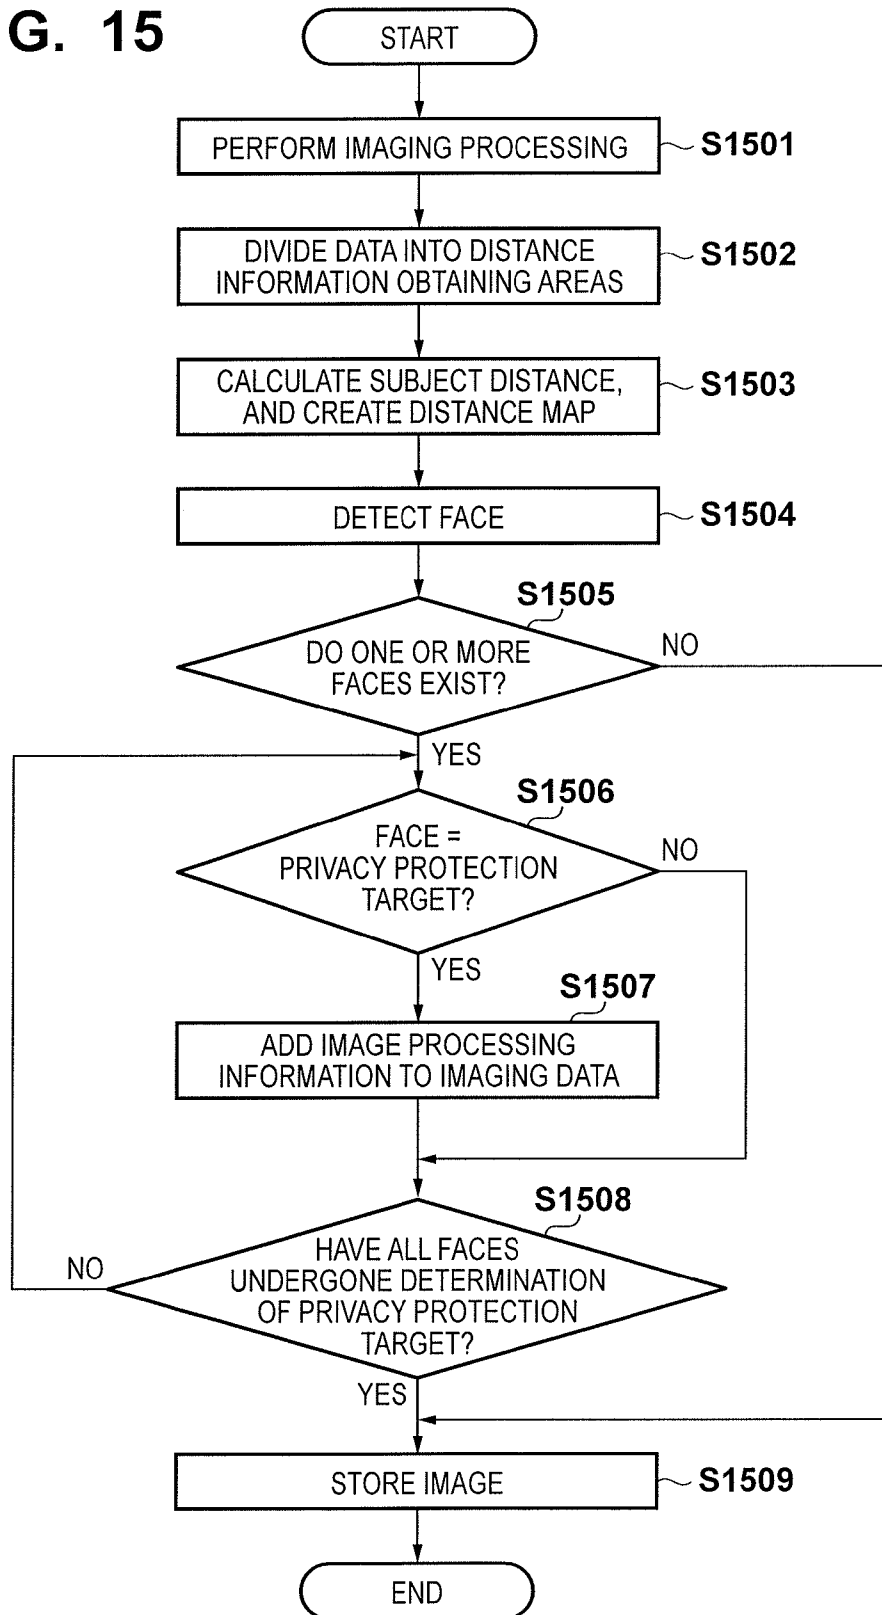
G. 15

START

PERFORM IMAGING PROCESSING

S1501

DIVIDE DATA INTO DISTANCE INFORMATION OBTAINING AREAS

S1502

CALCULATE SUBJECT DISTANCE, AND CREATE DISTANCE MAP

S1503

DETECT FACE

S1504

S1505

DO ONE OR MORE FACES EXIST?

NO

YES

S1506

FACE = PRIVACY PROTECTION TARGET?

NO

YES

S1507

ADD IMAGE PROCESSING INFORMATION TO IMAGING DATA

S1508

NO

HAVE ALL FACES UNDERGONE DETERMINATION OF PRIVACY PROTECTION TARGET?

YES

STORE IMAGE

S1509

END